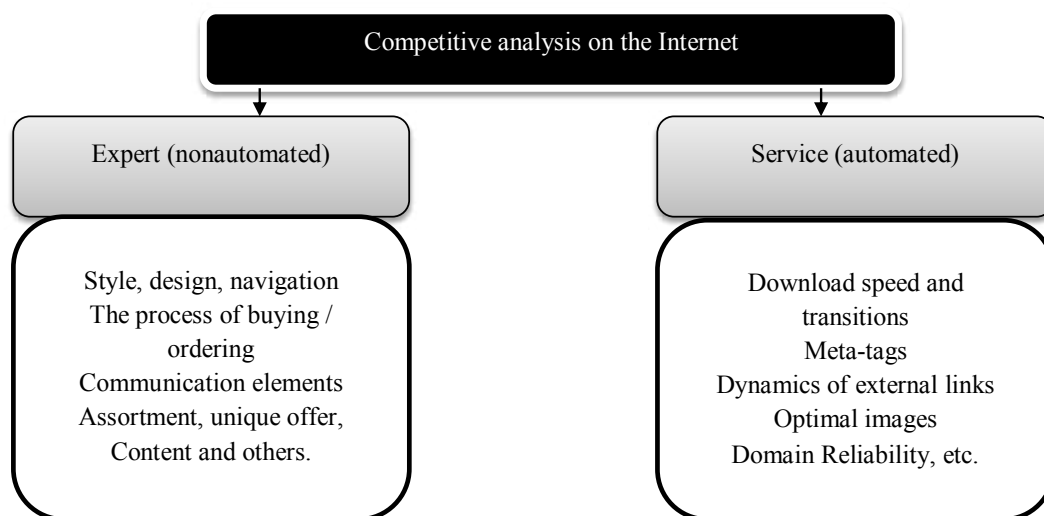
Competitive analysis on the Internet

Expert (nonautomated)

Style, design, navigation
The process of buying / ordering
Communication elements
Assortment, unique offer,
Content and others.

Service (automated)

Download speed and transitions
Meta-tags
Dynamics of external links
Optimal images
Domain Reliability, etc.